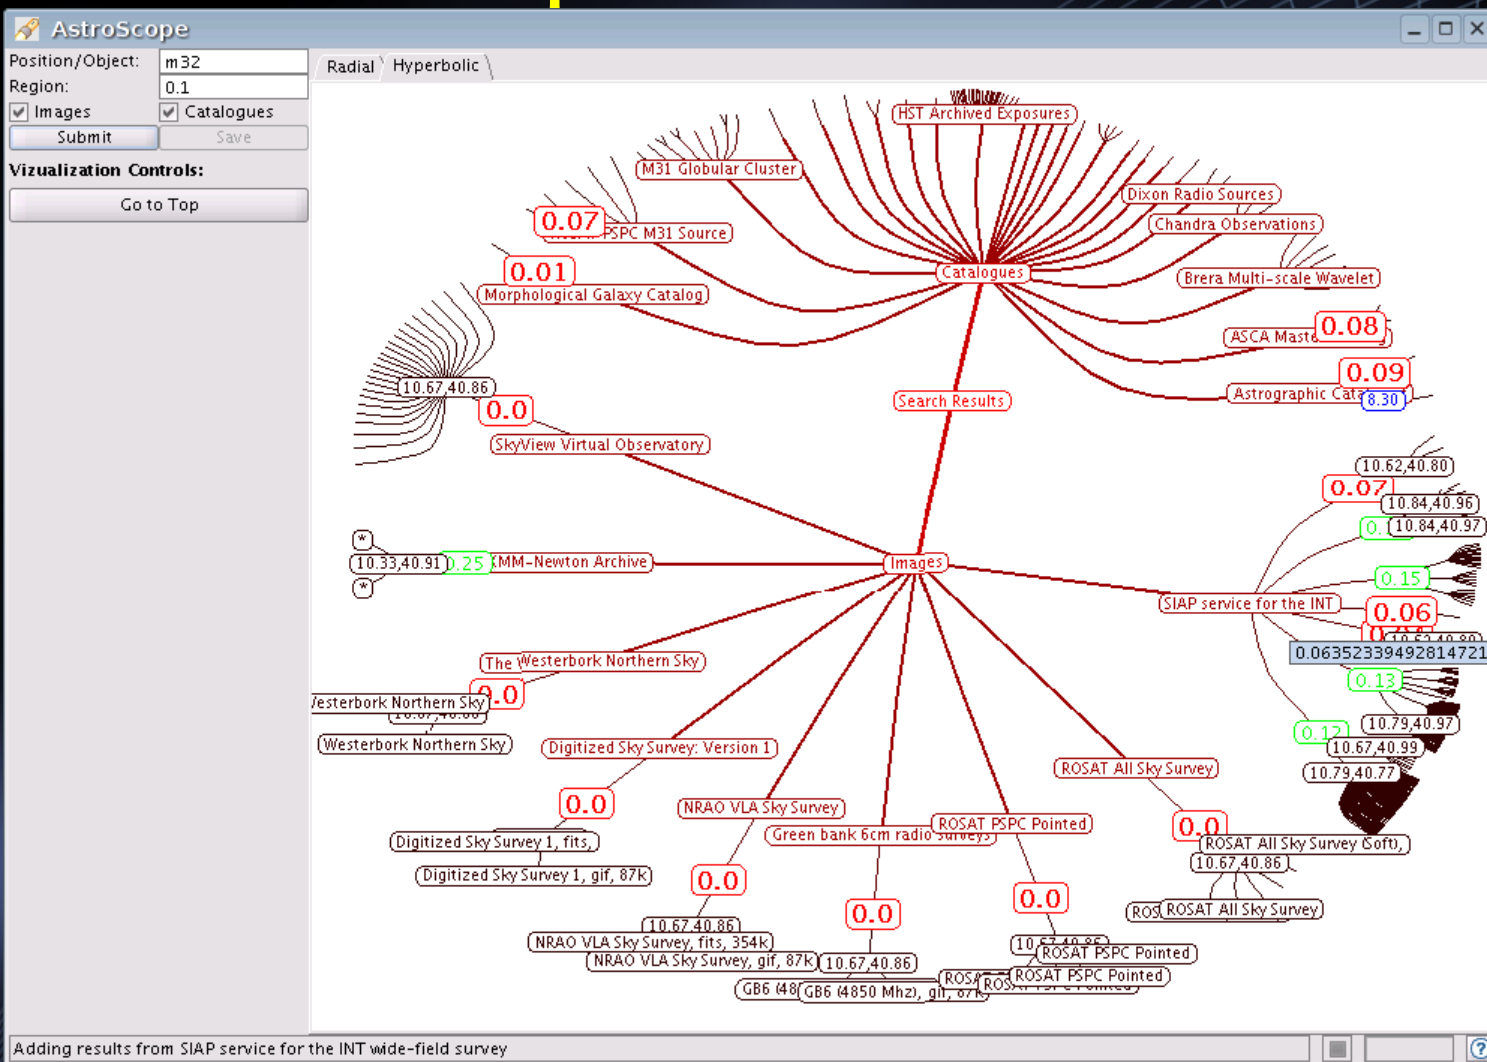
AstroScope

Position/Object: m32
Region: 0.1
Images
Catalogues
Submit
Save
Vizualization Controls:
Go to Top

Radial
Hyperbolic

HST Archived Exposures
M31 Globular Cluster
Dixon Radio Sources
Chandra Observations
0.07
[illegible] PSPC M31 Source
0.01
Morphological Galaxy Catalog
Catalogues
Brera Multi-scale Wavelet
ASCA Maste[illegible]
0.08
0.09
Astrographic Cat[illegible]
8.30
10.67,40.86
0.0
Search Results
SkyView Virtual Observatory
10.62,40.80
0.07
10.84,40.96
0.
10.84,40.97
*
10.33,40.91
0.25
XMM-Newton Archive
Images
0.15
*
SIAP service for the INT
0.06
0.0635233949281472
The Westerbork Northern Sky
0.0
Vesterbork Northern Sky
0.13
Westerbork Northern Sky
Digitized Sky Survey: Version 1
0.12
10.79,40.97
10.67,40.99
ROSAT All Sky Survey
10.79,40.77
0.0
NRAO VLA Sky Survey
ROSAT PSPC Pointed
0.0
Green bank 6cm radio surveys
Digitized Sky Survey 1, fits,
ROSAT All Sky Survey (Soft),
Digitized Sky Survey 1, gif, 87k
10.67,40.86
0.0
0.0
0.0
ROS
ROSAT All Sky Survey
10.67,40.86
NRAO VLA Sky Survey, fits, 354k
10.67,40.86
ROSAT PSPC Pointed
NRAO VLA Sky Survey, gif, 87k
10.67,40.86
ROSAT PSPC Pointed
ROS
ROS
GB6 (48
GB6 (4850 Mhz), gif, 87k

Adding results from SIAP service for the INT wide-field survey